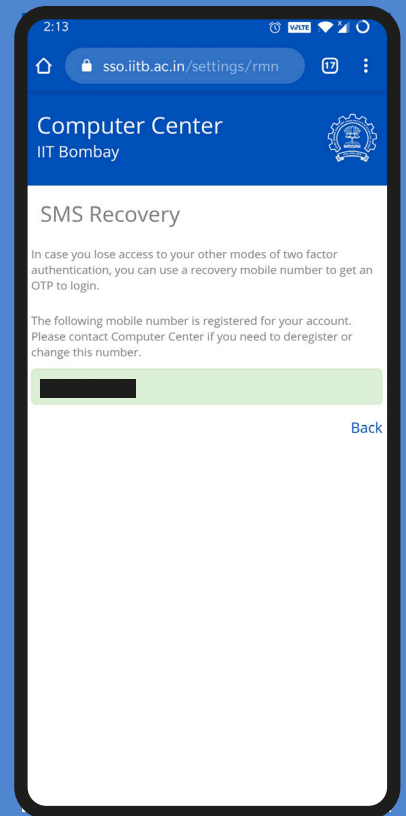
2:13

sso.iitb.ac.in/settings/rmn

17

Computer Center
IIT Bombay

SMS Recovery

In case you lose access to your other modes of two factor authentication, you can use a recovery mobile number to get an OTP to login.

The following mobile number is registered for your account. Please contact Computer Center if you need to deregister or change this number.

Back